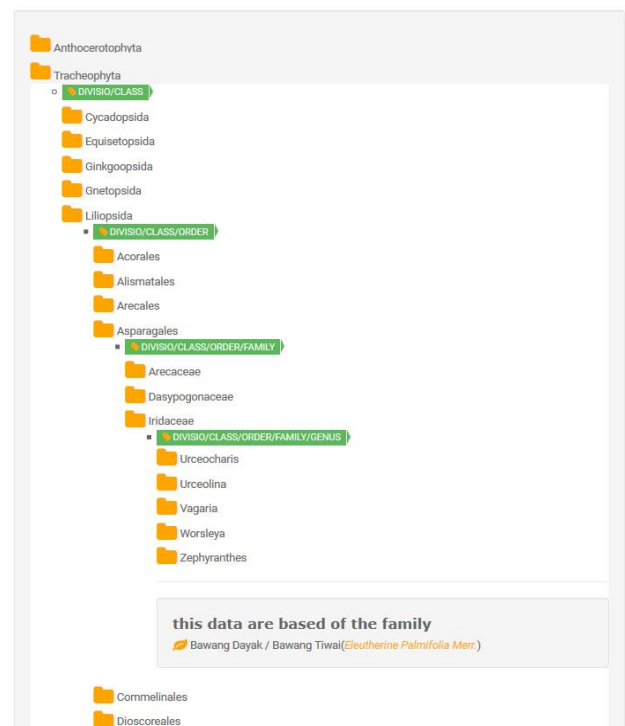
Anthocerotophyta

Tracheophyta

DIVISIO/CLASS

Cycadopsida

Equisetopsida

Ginkgoopsida

Gnetopsida

Liliopsida

DIVISIO/CLASS/ORDER

Acorales

Alismatales

Arecales

Asparagales

DIVISIO/CLASS/ORDER/FAMILY

Arecaceae

Dasypogonaceae

Iridaceae

DIVISIO/CLASS/ORDER/FAMILY/GENUS

Urceocharis

Urceolina

Vagaria

Worsleya

Zephyranthes

this data are based of the family

Bawang Dayak / Bawang Tiwai(Eleutherine Palmifolia Merr.)

Commelinales

Dioscoreales